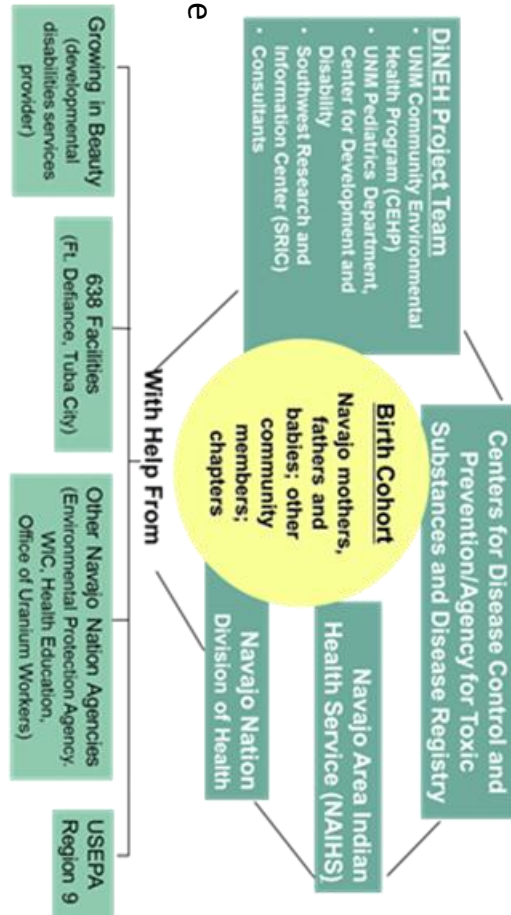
DiNEH Project Team
• UNM Community Environmental Health Program (CEHP)
• UNM Pediatrics Department, Center for Development and Disability
• Southwest Research and Information Center (SRIC)
• Consultants

Centers for Disease Control and Prevention/Agency for Toxic Substances and Disease Registry

Birth Cohort
Navajo mothers, fathers and babies; other community members; chapters

Navajo Area Indian Health Service (NAIHS)

Navajo Nation Division of Health

With Help From

Growing in Beauty (developmental disabilities services provider)

638 Facilities (Ft. Defiance, Tuba City)

Other Navajo Nation Agencies (Environmental Protection Agency, WIC, Health Education, Office of Uranium Workers)

USEPA Region 9

e